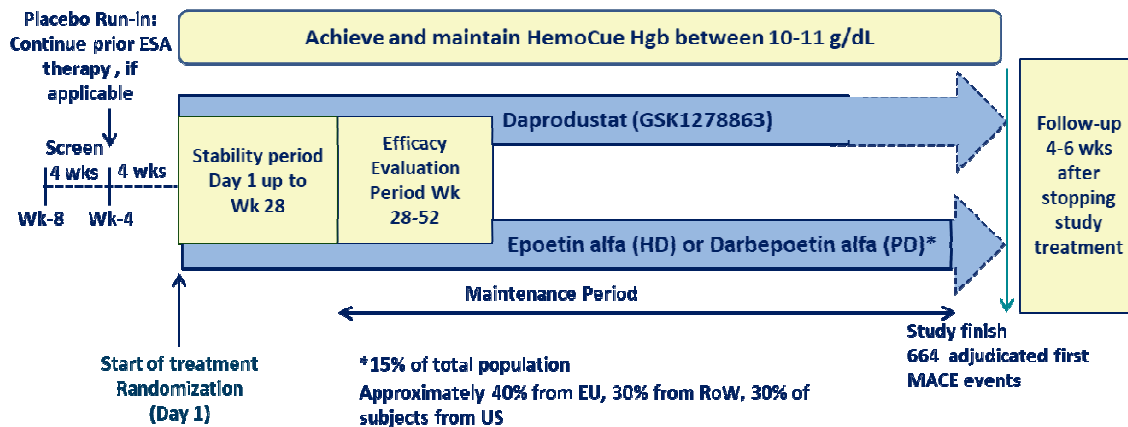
Placebo Run-In: Continue prior ESA therapy , if applicable

Achieve and maintain HemoCue Hgb between 10-11 g/dL

Screen

4 wks

4 wks

Wk-8

Wk-4

Stability period Day 1 up to Wk 28

Efficacy Evaluation Period Wk 28-52

Daprodustat (GSK1278863)

Epoetin alfa (HD) or Darbepoetin alfa (PD)*

Follow-up 4-6 wks after stopping study treatment

Maintenance Period

Start of treatment Randomization (Day 1)

*15% of total population
Approximately 40% from EU, 30% from RoW, 30% of subjects from US

Study finish
664 adjudicated first MACE events